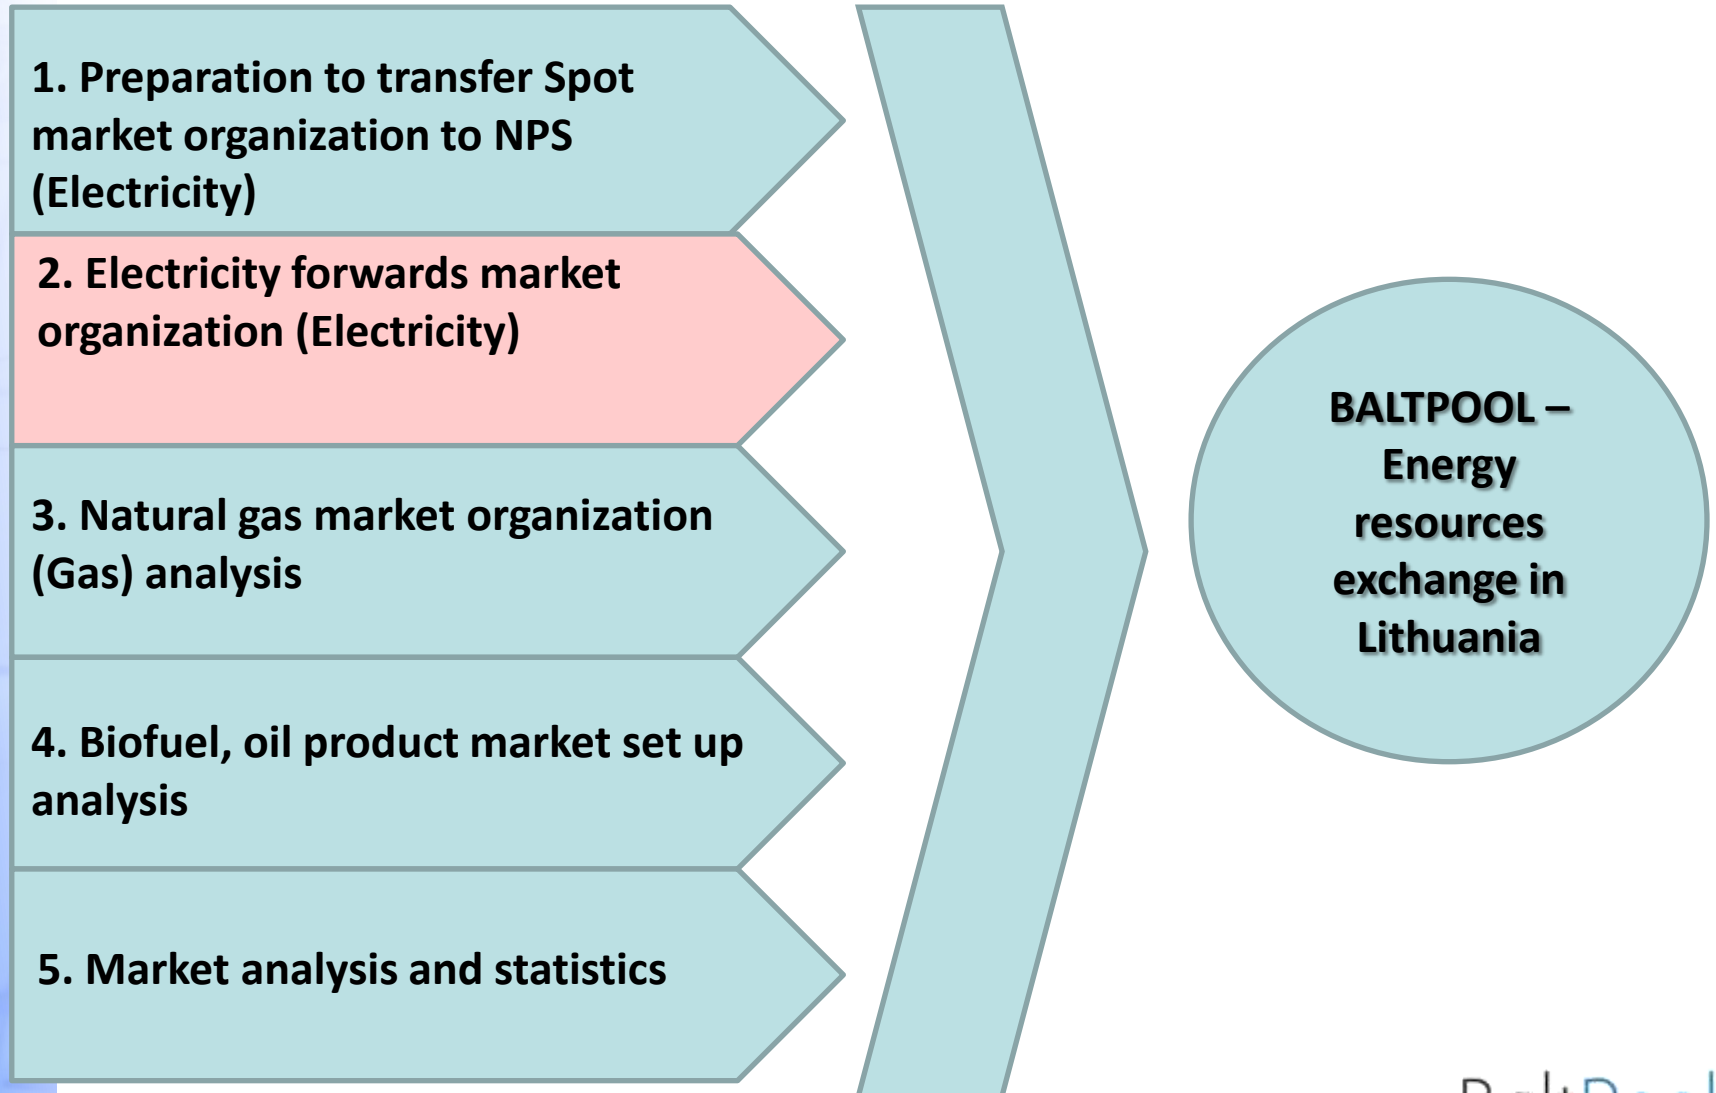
1. Preparation to transfer Spot market organization to NPS (Electricity)

2. Electricity forwards market organization (Electricity)

3. Natural gas market organization (Gas) analysis

4. Biofuel, oil product market set up analysis

5. Market analysis and statistics

BALTPOOL – Energy resources exchange in Lithuania

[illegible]